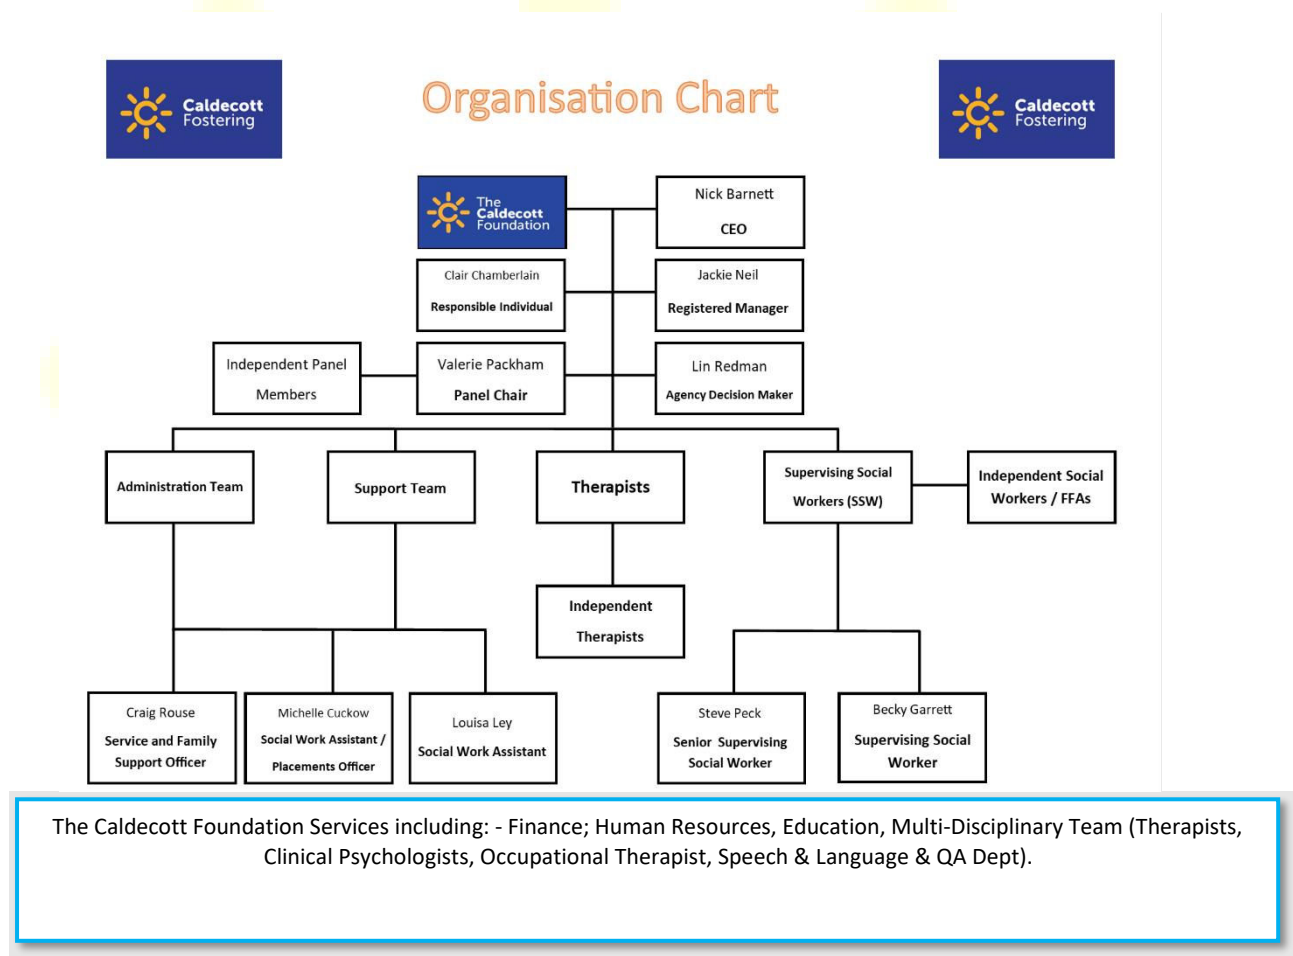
Caldecott Fostering

Organisation Chart

Caldecott Fostering

The Caldecott Foundation

Nick Barnett
CEO

Clair Chamberlain
Responsible Individual

Jackie Neil
Registered Manager

Independent Panel Members

Valerie Packham
Panel Chair

Lin Redman
Agency Decision Maker

Administration Team

Support Team

Therapists

Supervising Social Workers (SSW)

Independent Social Workers / FFAs

Independent Therapists

Craig Rouse
Service and Family Support Officer

Michelle Cuckow
Social Work Assistant / Placements Officer

Louisa Ley
Social Work Assistant

Steve Peck
Senior Supervising Social Worker

Becky Garrett
Supervising Social Worker

The Caldecott Foundation Services including: - Finance; Human Resources, Education, Multi-Disciplinary Team (Therapists, Clinical Psychologists, Occupational Therapist, Speech & Language & QA Dept).